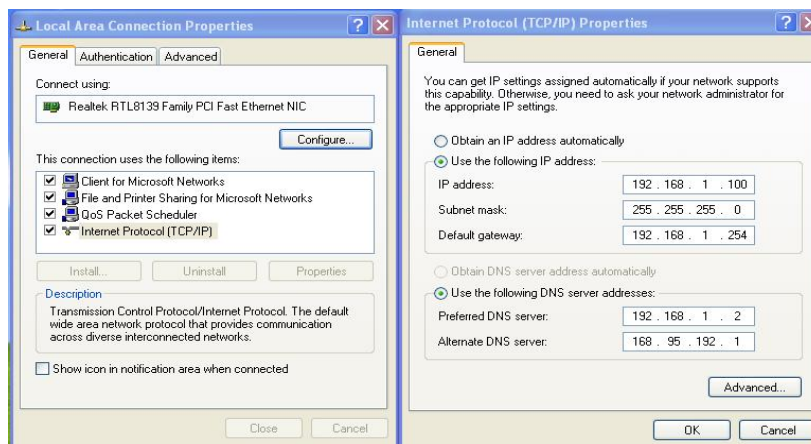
Local Area Connection Properties

?

General Authentication Advanced

Connect using:

Realtek RTL8139 Family PCI Fast Ethernet NIC

Configure...

This connection uses the following items:

Client for Microsoft Networks
File and Printer Sharing for Microsoft Networks
QoS Packet Scheduler
Internet Protocol (TCP/IP)

Install... Uninstall Properties

Description

Transmission Control Protocol/Internet Protocol. The default wide area network protocol that provides communication across diverse interconnected networks.

Show icon in notification area when connected

Close Cancel

Internet Protocol (TCP/IP) Properties

?

General

You can get IP settings assigned automatically if your network supports this capability. Otherwise, you need to ask your network administrator for the appropriate IP settings.

Obtain an IP address automatically
Use the following IP address:

| | |
|---|---|
| IP address: | 192 . 168 . 1 . 100 |
| Subnet mask: | 255 . 255 . 255 . 0 |
| Default gateway: | 192 . 168 . 1 . 254 |

Obtain DNS server address automatically
Use the following DNS server addresses:

| | |
|---|---|
| Preferred DNS server: | 192 . 168 . 1 . 2 |
| Alternate DNS server: | 168 . 95 . 192 . 1 |

Advanced...

OK Cancel